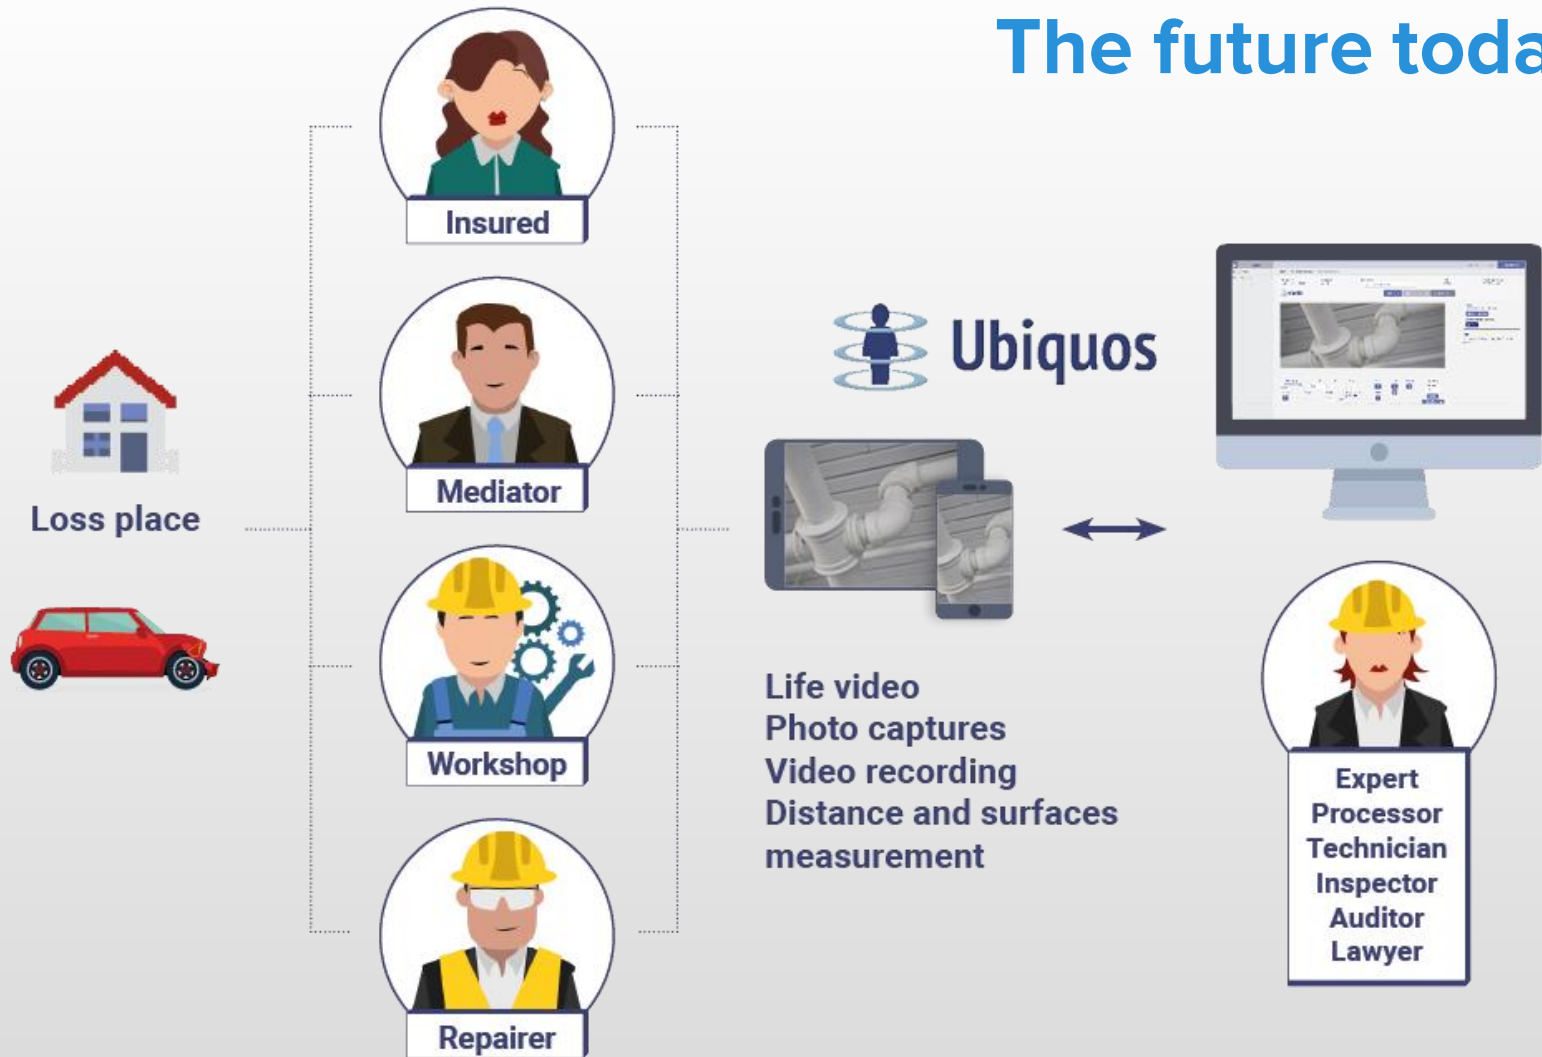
The future toda

Loss place

Insured

Mediator

Workshop

Repairer

Ubiquos

Life video
Photo captures
Video recording
Distance and surfaces measurement

Expert
Processor
Technician
Inspector
Auditor
Lawyer